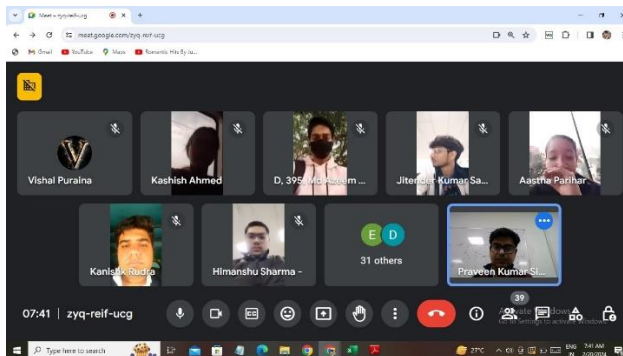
Meet - zyq-reif-ucg

meet.google.com/zyq-reif-ucg

Gmail YouTube Maps Romantic Hits Sy Lu...

Vishal Puraina

Kashish Ahmed

D, 395 Md Azeem ...

Jitender Kumar Sa...

Aastha Parihar

Kanishk Rudra

Himanshu Sharma -

E D

31 others

Praveen Kumar Si...

07:41 | zyq-reif-ucg

39

Activate Windows
Go to Settings to activate Windows.

Type here to search

27°C

ENG IN

7:41 AM
7/20/2024